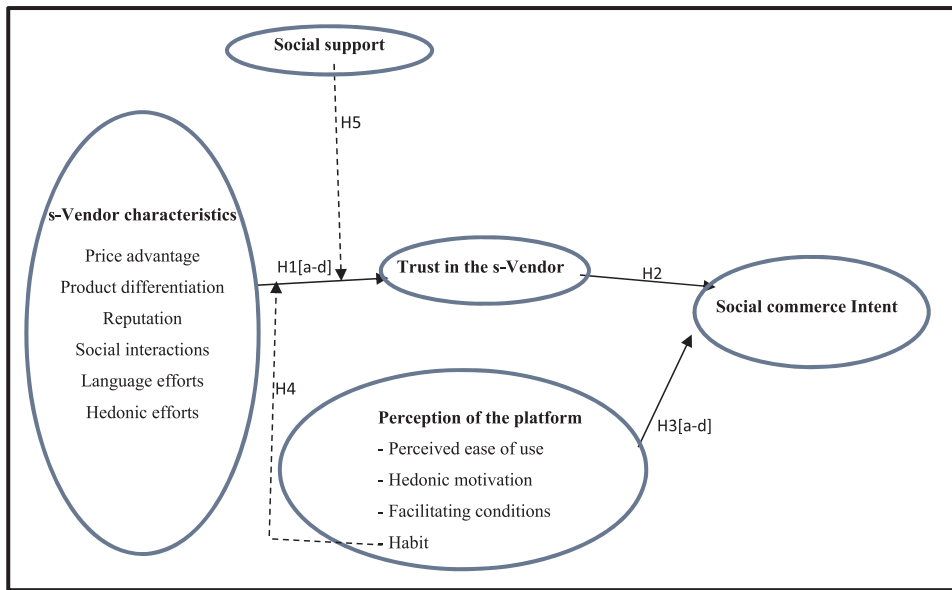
Social support

H5

s-Vendor characteristics

Price advantage

Product differentiation

Reputation

Social interactions

Language efforts

Hedonic efforts

H1[a-d]

Trust in the s-Vendor

H2

Social commerce Intent

H4

Perception of the platform

- Perceived ease of use

- Hedonic motivation

- Facilitating conditions

- Habit

H3[a-d]